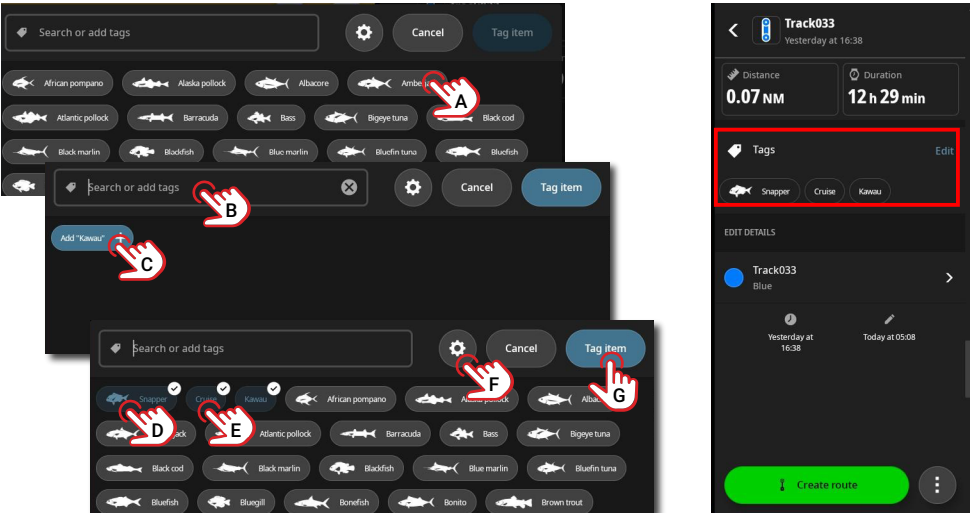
Search or add tags

Cancel

Tag item

African pompano

Alaska pollock

Albacore

Amberjack

A

Atlantic pollock

Barracuda

Bass

Bigeye tuna

Black cod

Black marlin

Blackfish

Blue marlin

Bluefin tuna

Bluefish

Search or add tags

B

Cancel

Tag item

Add "Kawau"

C

Search or add tags

Cancel

Tag item

Snapper

Cruise

Kawau

African pompano

Alaska pollock

Albacore

F

G

D

E

Black jack

Atlantic pollock

Barracuda

Bass

Bigeye tuna

Black cod

Black marlin

Blackfish

Blue marlin

Bluefin tuna

Bluefish

Bluegill

Bonefish

Bonito

Brown trout

Track033

Yesterday at 16:38

Distance

0.07 NM

Duration

12 h 29 min

Tags

Edit

Snapper

Cruise

Kawau

EDIT DETAILS

Track033

Blue

Yesterday at 16:38

Today at 05:08

Create route